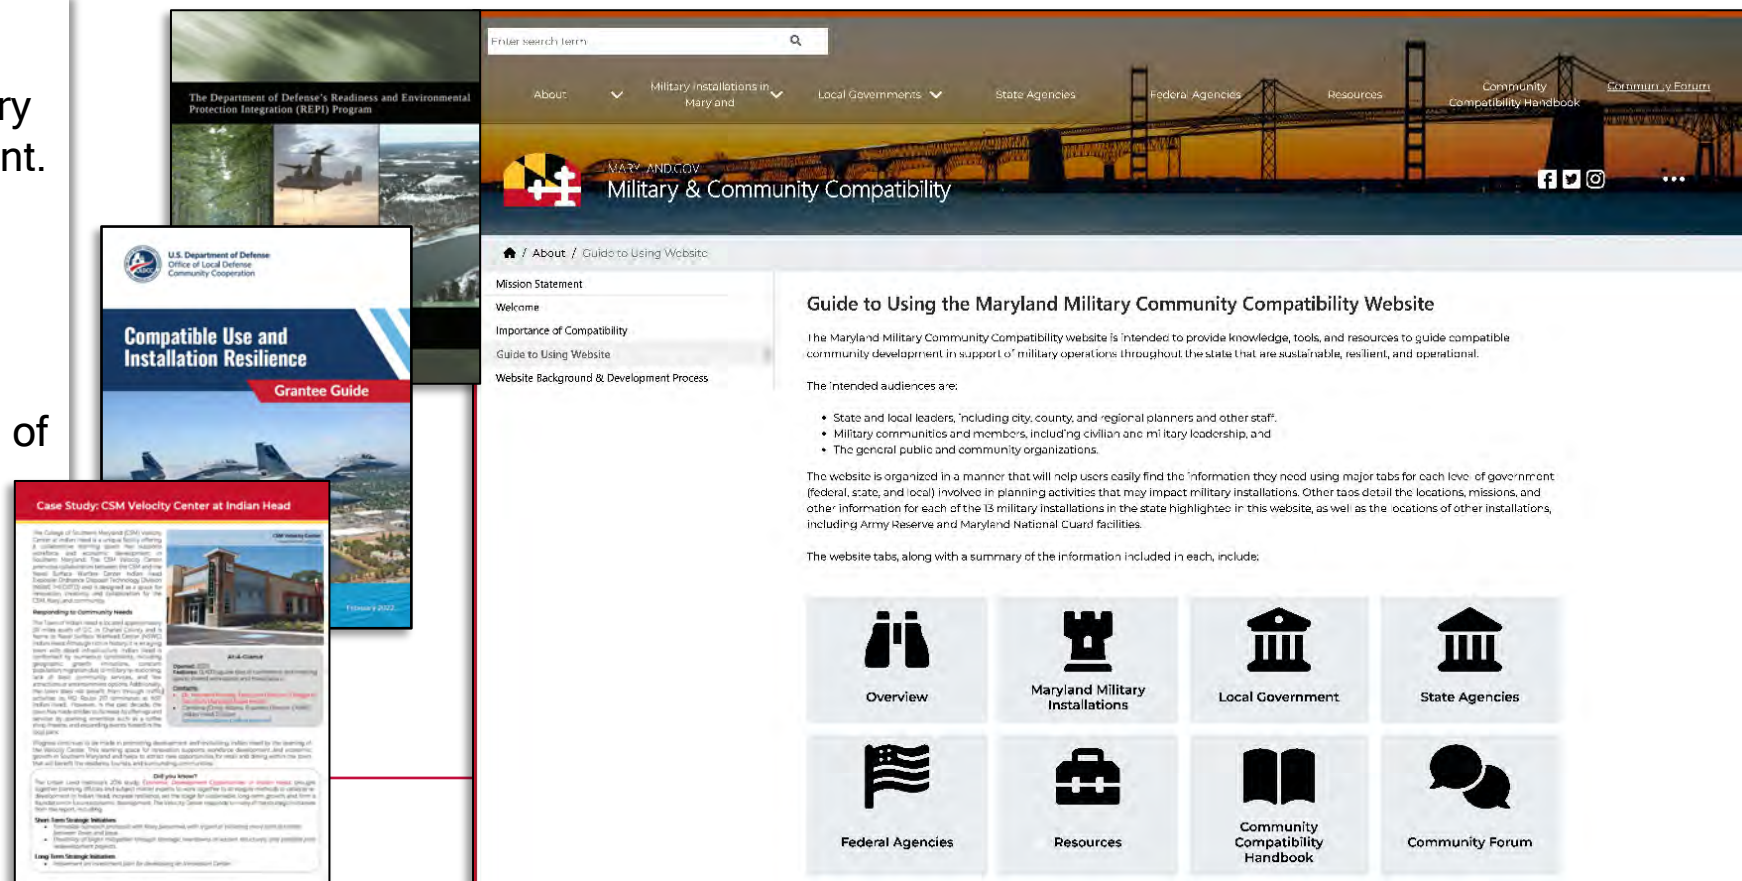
ry
nt.

of

The Department of Defense's Readiness and Environmental Protection Integration (REPI) Program

U.S. Department of Defense
Office of Local Defense
Community Cooperation

Compatible Use and Installation Resilience

Grantee Guide

February 2022

Case Study: CSM Velocity Center at Indian Head

Enter search term

About
Military Installations in Maryland
Local Governments
State Agencies
Federal Agencies
Resources
Community Compatibility Handbook
Community Forum

MARYLAND.GOV
Military & Community Compatibility

About / Guide to Using Website

Mission Statement
Welcome
Importance of Compatibility
Guide to Using Website
Website Background & Development Process

Guide to Using the Maryland Military Community Compatibility Website

The Maryland Military Community Compatibility website is intended to provide knowledge, tools, and resources to guide compatible community development in support of military operations throughout the state that are sustainable, resilient, and operational.

The intended audiences are:

• State and local leaders, including city, county, and regional planners and other staff
• Military communities and members, including civilian and military leadership, and
• The general public and community organizations.

The website is organized in a manner that will help users easily find the information they need using major tabs for each level of government (federal, state, and local) involved in planning activities that may impact military installations. Other tabs detail the locations, missions, and other information for each of the 13 military installations in the state highlighted in this website, as well as the locations of other installations, including Army Reserve and Maryland National Guard facilities.

The website tabs, along with a summary of the information included in each, include:

Overview
Maryland Military Installations
Local Government
State Agencies
Federal Agencies
Resources
Community Compatibility Handbook
Community Forum